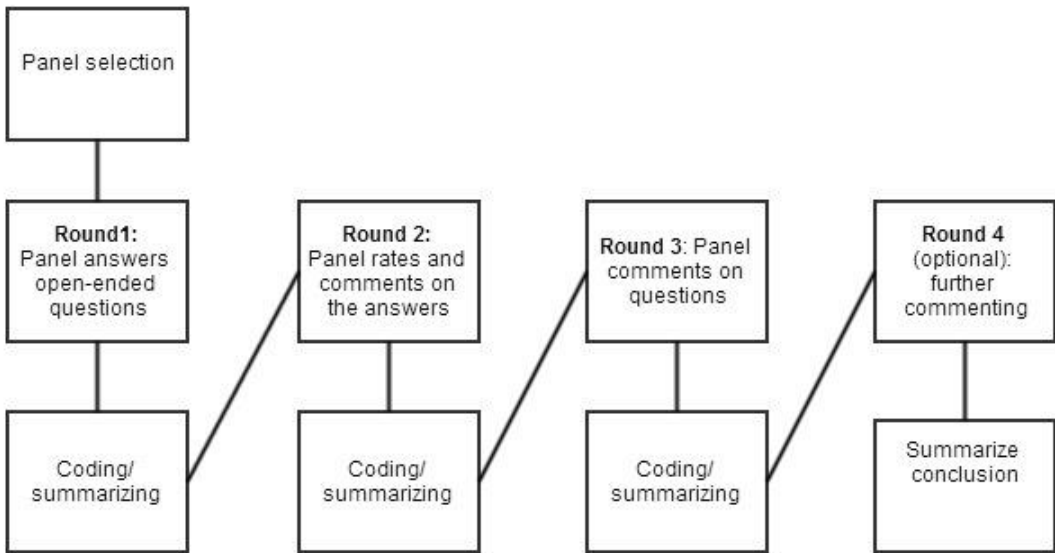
Panel selection

**Round1:** Panel answers open-ended questions

Coding/ summarizing

**Round 2:** Panel rates and comments on the answers

Coding/ summarizing

**Round 3**: Panel comments on questions

Coding/ summarizing

**Round 4** (optional): further commenting

Summarize conclusion